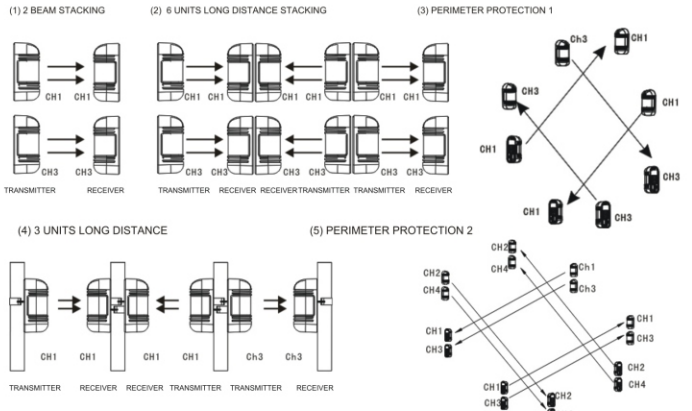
(1) 2 BEAM STACKING

CH1 CH1

CH3 CH3

TRANSMITTER RECEIVER

(2) 6 UNITS LONG DISTANCE STACKING

CH1 CH1 CH1 CH1 CH1 CH1

CH3 CH3 CH3 CH3 CH3 CH3

TRANSMITTER RECEIVER RECEIVER TRANSMITTER TRANSMITTER RECEIVER

(3) PERIMETER PROTECTION 1

Ch3 CH1

CH3

CH1

CH1

CH3

CH1 CH3

(4) 3 UNITS LONG DISTANCE

CH1 CH1 CH1 Ch3 Ch3

TRANSMITTER RECEIVER RECEIVER TRANSMITTER TRANSMITTER RECEIVER

(5) PERIMETER PROTECTION 2

CH2 CH4

CH2 CH4

Ch1 Ch3

CH1 CH3

CH1 CH3

CH2 CH4

CH1 CH3 CH2